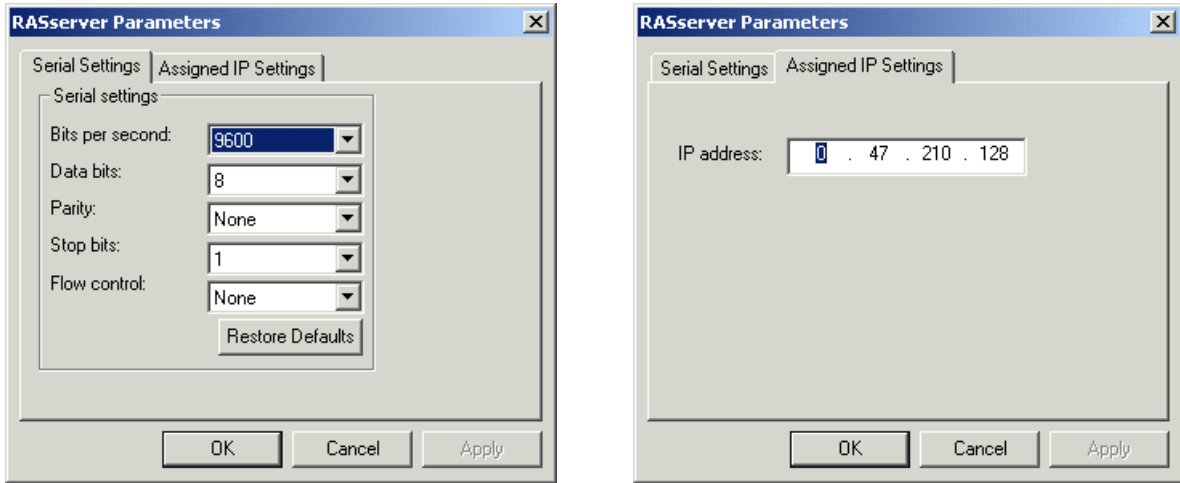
RASserver Parameters

Serial Settings | Assigned IP Settings

Serial settings

Bits per second: 9600

Data bits: 8

Parity: None

Stop bits: 1

Flow control: None

Restore Defaults

OK | Cancel | Apply

RASserver Parameters

Serial Settings | Assigned IP Settings

IP address: 0 . 47 . 210 . 128

OK | Cancel | Apply